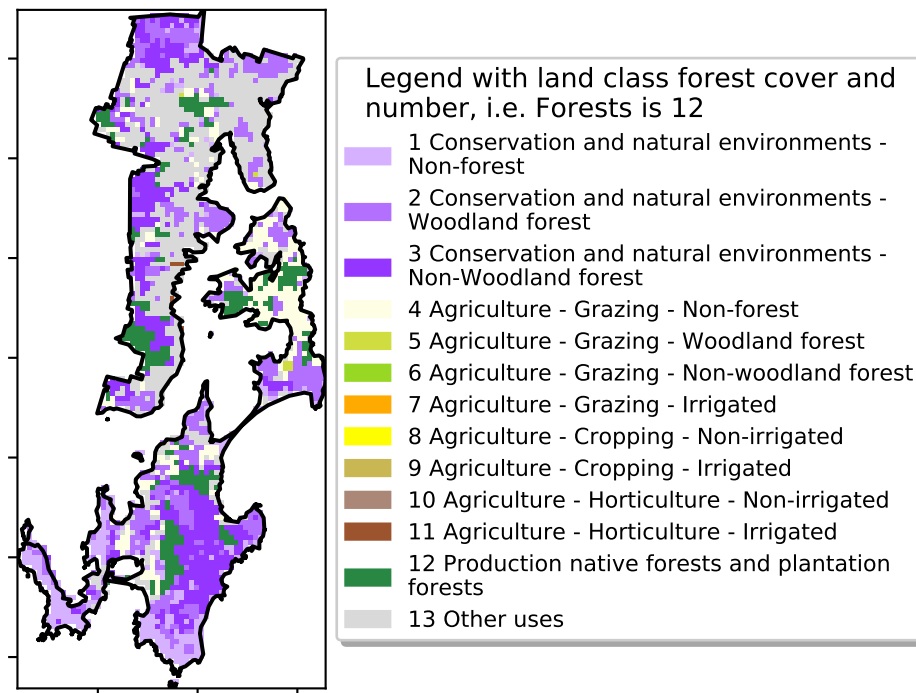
Legend with land class forest cover and number, i.e. Forests is 12

1 Conservation and natural environments - Non-forest

2 Conservation and natural environments - Woodland forest

3 Conservation and natural environments - Non-Woodland forest

4 Agriculture - Grazing - Non-forest

5 Agriculture - Grazing - Woodland forest

6 Agriculture - Grazing - Non-woodland forest

7 Agriculture - Grazing - Irrigated

8 Agriculture - Cropping - Non-irrigated

9 Agriculture - Cropping - Irrigated

10 Agriculture - Horticulture - Non-irrigated

11 Agriculture - Horticulture - Irrigated

12 Production native forests and plantation forests

13 Other uses